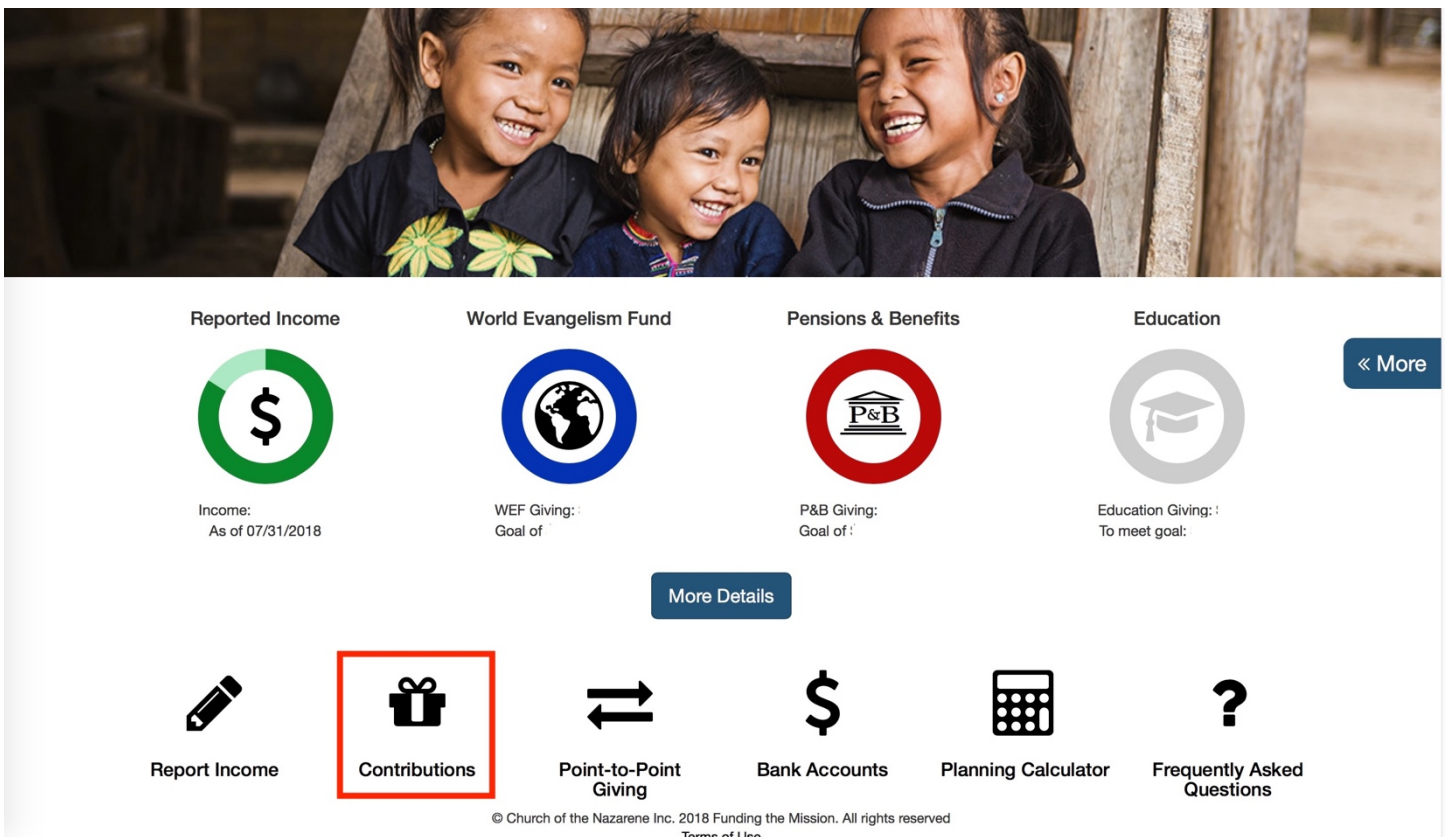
Reported Income

$

Income:
As of 07/31/2018

World Evangelism Fund

WEF Giving:
Goal of

Pensions & Benefits

P&B

P&B Giving:
Goal of

Education

Education Giving:
To meet goal:

« More

More Details

Report Income

Contributions

Point-to-Point Giving

$

Bank Accounts

Planning Calculator

?

Frequently Asked Questions

© Church of the Nazarene Inc. 2018 Funding the Mission. All rights reserved

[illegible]